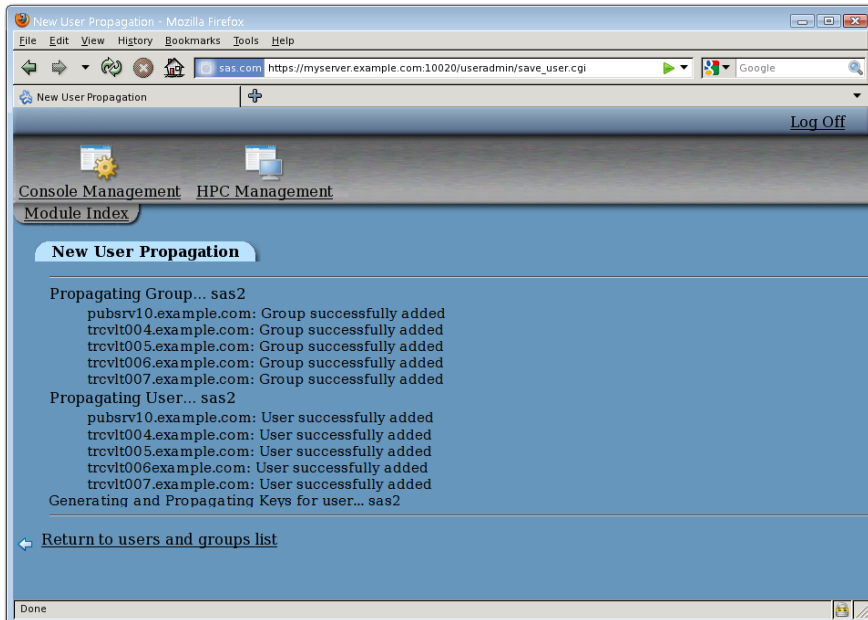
New User Propagation - Mozilla Firefox

File Edit View History Bookmarks Tools Help

sas.com https://myserver.example.com:10020/useradmin/save_user.cgi

Google

New User Propagation

Log Off

Console Management HPC Management

Module Index

New User Propagation

Propagating Group... sas2
pubsrv10.example.com: Group successfully added
trcvlt004.example.com: Group successfully added
trcvlt005.example.com: Group successfully added
trcvlt006.example.com: Group successfully added
trcvlt007.example.com: Group successfully added
Propagating User... sas2
pubsrv10.example.com: User successfully added
trcvlt004.example.com: User successfully added
trcvlt005.example.com: User successfully added
trcvlt006example.com: User successfully added
trcvlt007.example.com: User successfully added
Generating and Propagating Keys for user... sas2

Return to users and groups list

Done